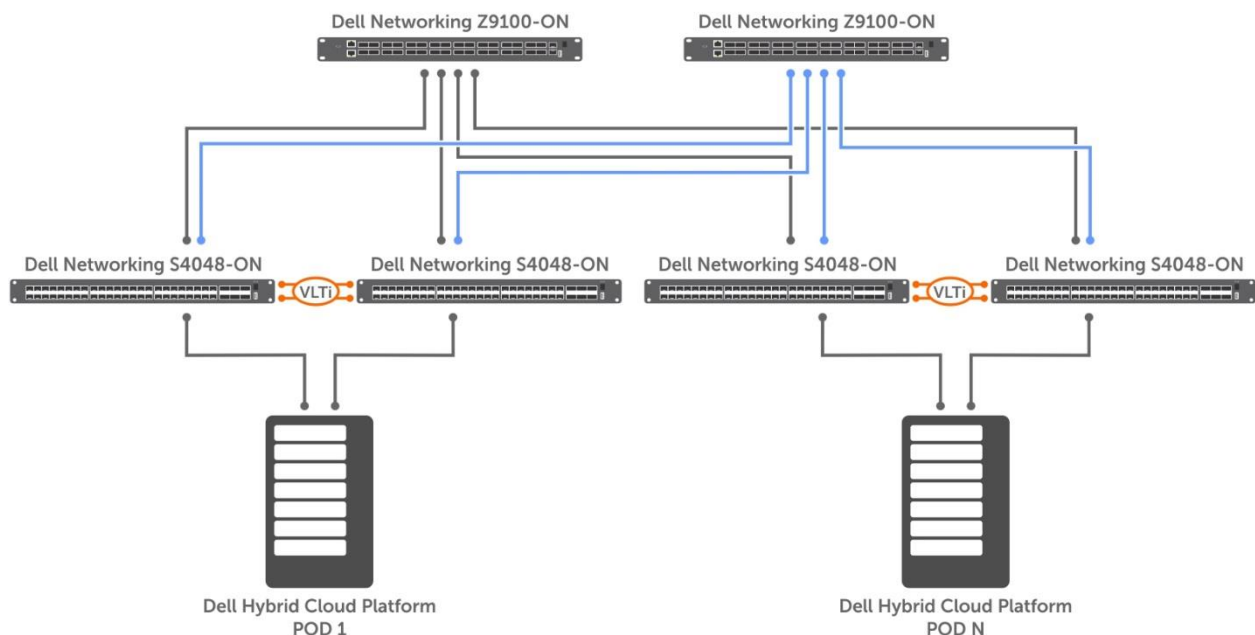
Dell Networking Z9100-ON

Dell Networking Z9100-ON

Dell Networking S4048-ON

VLTi

Dell Networking S4048-ON

Dell Networking S4048-ON

VLTi

Dell Networking S4048-ON

Dell Hybrid Cloud Platform
POD 1

Dell Hybrid Cloud Platform
POD N